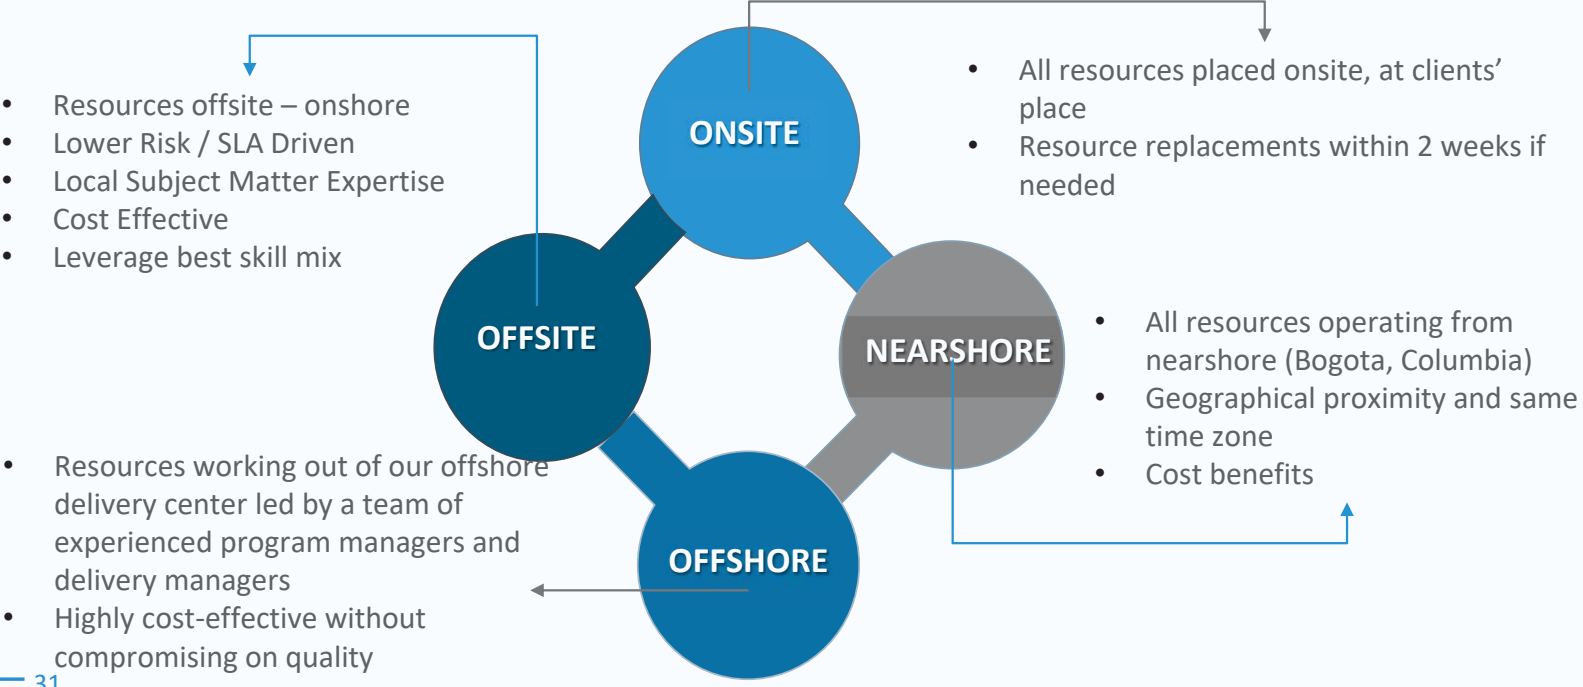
- Resources offsite – onshore
- Lower Risk / SLA Driven
- Local Subject Matter Expertise
- Cost Effective
- Leverage best skill mix

ONSITE

- All resources placed onsite, at clients' place
- Resource replacements within 2 weeks if needed

OFFSITE

NEARSHORE

- All resources operating from nearshore (Bogota, Columbia)
- Geographical proximity and same time zone
- Cost benefits

- Resources working out of our offshore delivery center led by a team of experienced program managers and delivery managers
- Highly cost-effective without compromising on quality

OFFSHORE

31